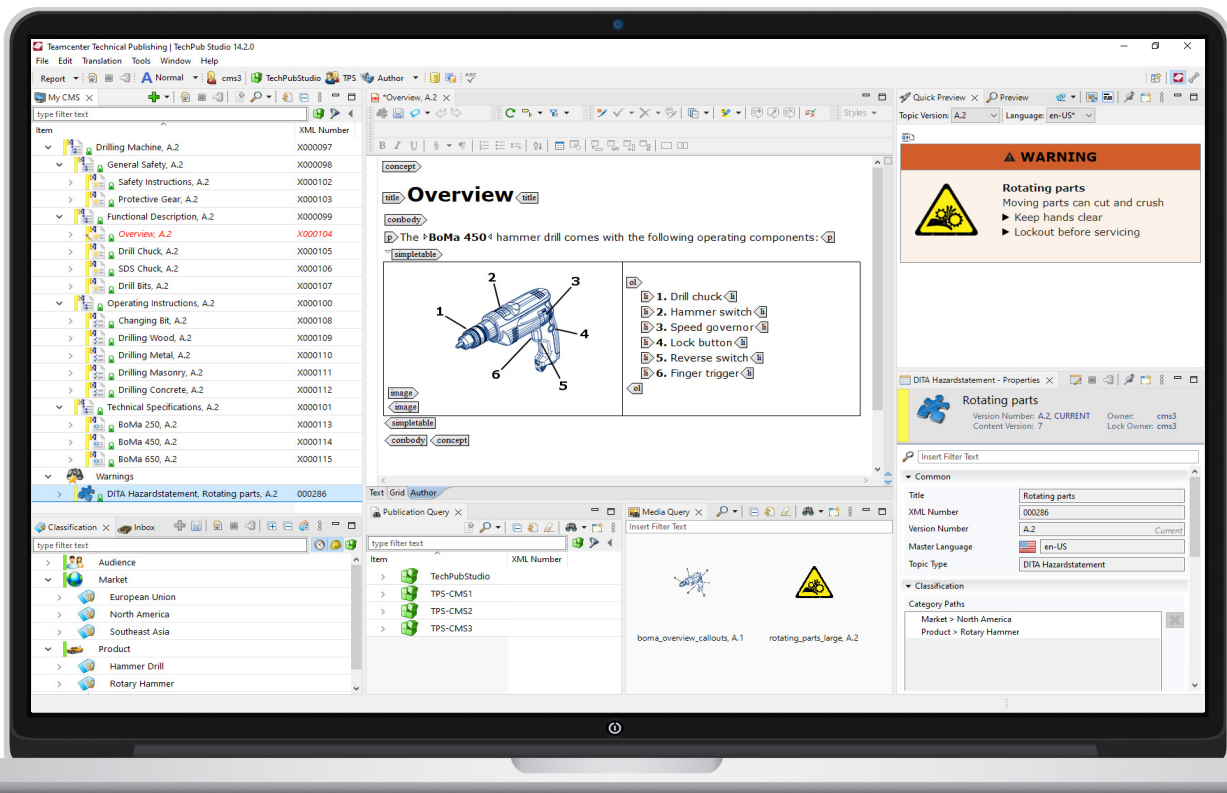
Teamcenter Technical Publishing | TechPub Studio 14.2.0
File Edit Translation Tools Window Help
Report Normal cms3 TechPubStudio TPS Author

My CMS
type filter text
| Item | XML Number |
|---|---|
| Drilling Machine, A.2 | X000097 |
| General Safety, A.2 | X000098 |
| Safety Instructions, A.2 | X000102 |
| Protective Gear, A.2 | X000103 |
| Functional Description, A.2 | X000099 |
| Overview, A.2 | X000104 |
| Drill Chuck, A.2 | X000105 |
| SDS Chuck, A.2 | X000106 |
| Drill Bits, A.2 | X000107 |
| Operating Instructions, A.2 | X000100 |
| Changing Bit, A.2 | X000108 |
| Drilling Wood, A.2 | X000109 |
| Drilling Metal, A.2 | X000110 |
| Drilling Masonry, A.2 | X000111 |
| Drilling Concrete, A.2 | X000112 |
| Technical Specifications, A.2 | X000101 |
| BoMa 250, A.2 | X000113 |
| BoMa 450, A.2 | X000114 |
| BoMa 650, A.2 | X000115 |
| Warnings | |
| DITA Hazardstatement, Rotating parts, A.2 | 000286 |

*Overview, A.2
Styles
concept
title Overview title
conbody
p The BoMa 450 hammer drill comes with the following operating components: p
simpletable
2 3 1 4 6 5
image
image
ol
li 1. Drill chuck li
li 2. Hammer switch li
li 3. Speed governor li
li 4. Lock button li
li 5. Reverse switch li
li 6. Finger trigger li
ol
simpletable
conbody concept
Text Grid Author

Quick Preview Preview
Topic Version: A.2 Language: en-US*
WARNING
Rotating parts
Moving parts can cut and crush
▶ Keep hands clear
▶ Lockout before servicing

DITA Hazardstatement - Properties
Rotating parts
Version Number: A.2, CURRENT Owner: cms3
Content Version: 7 Lock Owner: cms3
Insert Filter Text
Common
| Title | Rotating parts |
|---|---|
| XML Number | 000286 |
| Version Number | A.2 Current |
| Master Language | en-US |
| Topic Type | DITA Hazardstatement |
Classification
Category Paths
Market > North America
Product > Rotary Hammer

Classification Inbox
type filter text
Audience
Market
European Union
North America
Southeast Asia
Product
Hammer Drill
Rotary Hammer

Publication Query
type filter text
| Item | XML Number |
|---|---|
| TechPubStudio | |
| TPS-CMS1 | |
| TPS-CMS2 | |
| TPS-CMS3 | |

Media Query
Insert Filter Text
boma_overview_callouts, A.1
rotating_parts_large, A.2